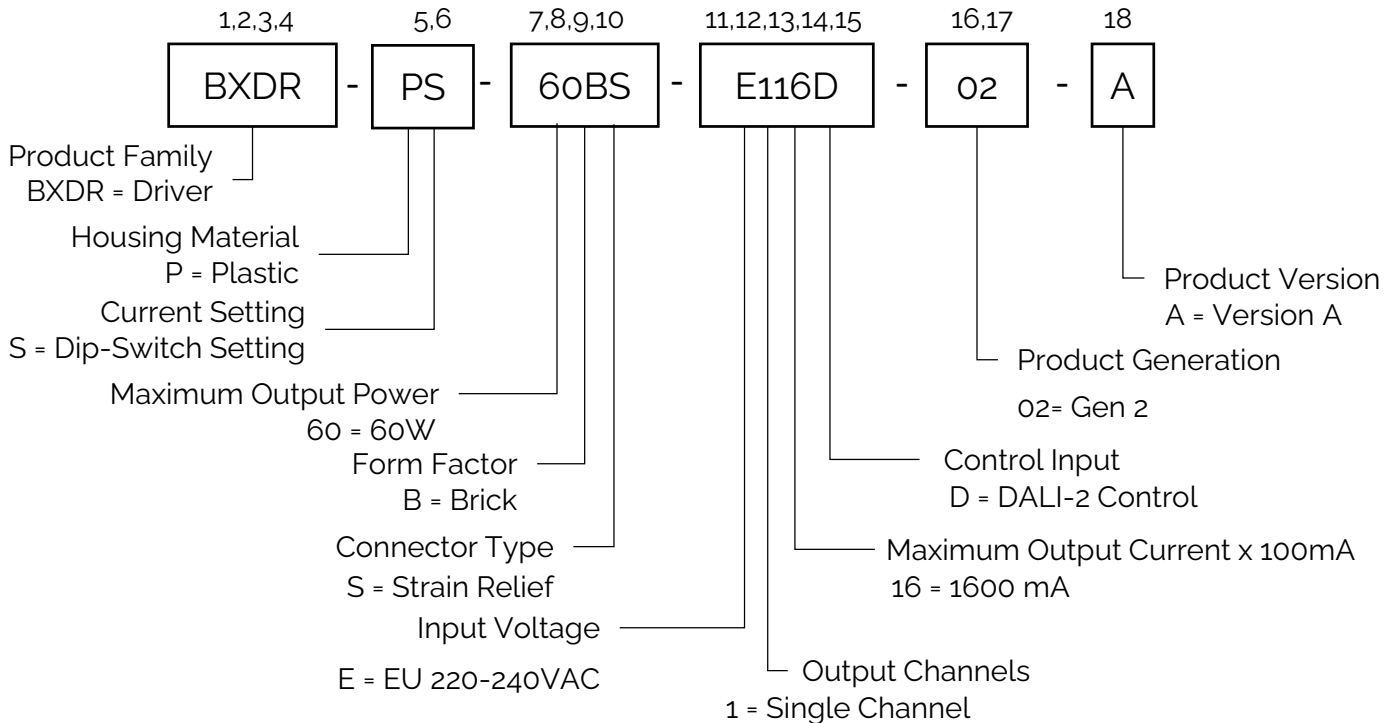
1,2,3,4 5,6 7,8,9,10 11,12,13,14,15 16,17 18

BXDR - PS - 60BS - E116D - 02 - A

Product Family
BXDR = Driver

Housing Material
P = Plastic

Current Setting
S = Dip-Switch Setting

Maximum Output Power
60 = 60W

Form Factor
B = Brick

Connector Type
S = Strain Relief

Input Voltage
E = EU 220-240VAC

Output Channels
1 = Single Channel

Maximum Output Current x 100mA
16 = 1600 mA

Control Input
D = DALI-2 Control

Product Generation
02= Gen 2

Product Version
A = Version A